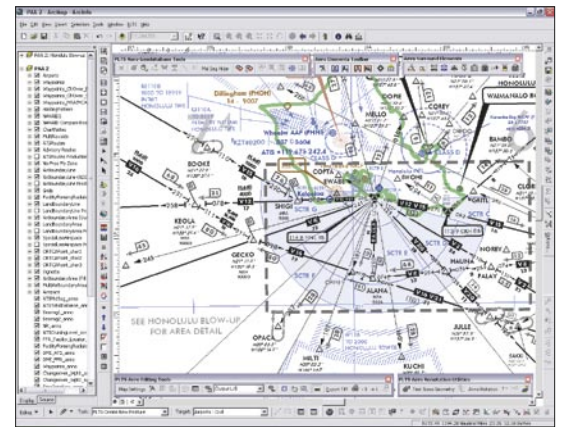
PKA 2 - ArcMap - ArcInfo
File Edit View Insert Selection Tools Window Help

PLTS Aero Geodatabase Tools
Aero Geometry Toolbar
Aero Vertical Tools

Airports
Waypoints
Waypoints_GTCRoute_2
Waypoints_GTCRoute
Waypoints_PFAFPCA
Waypoints_LiteFix
WAASEG
Aerodrome
ChartNotes
FLIRRoute
GTSRoute
Mileage Routes
ProtectedAirspace
SpecialUseAirspace
BoundaryLine
AirspaceLine
ControlledAirspace
ControlArea
Navaid
RunwayCenterline
RunwayPolygon
RefPoint
Stopway

Dillingham (PHDH)
14 - 9007
Wheeler AAF (PHHI)
CLASS D
Kalaeloa
COPTA
EWABE
SHIGI
BOOKE
KEOLA
GECKO
ALANA
OPACT
HILTI
JULLE
KUCHI
MAUNA
NOREY
PALAY
CLOBB
BAMBO
GATIL
DIVOE
COREY
HONOLULU
WAIMANALO BA
HELLO
SCTR C
SCTR D
SCTR E
SCTR G
LULLE
SEE HONOLULU BLOW-UP FOR AREA DETAIL

PLTS Aero Editing Tools
PLTS Aero Production Utilities

Display
Source
Drawing
Task
Target